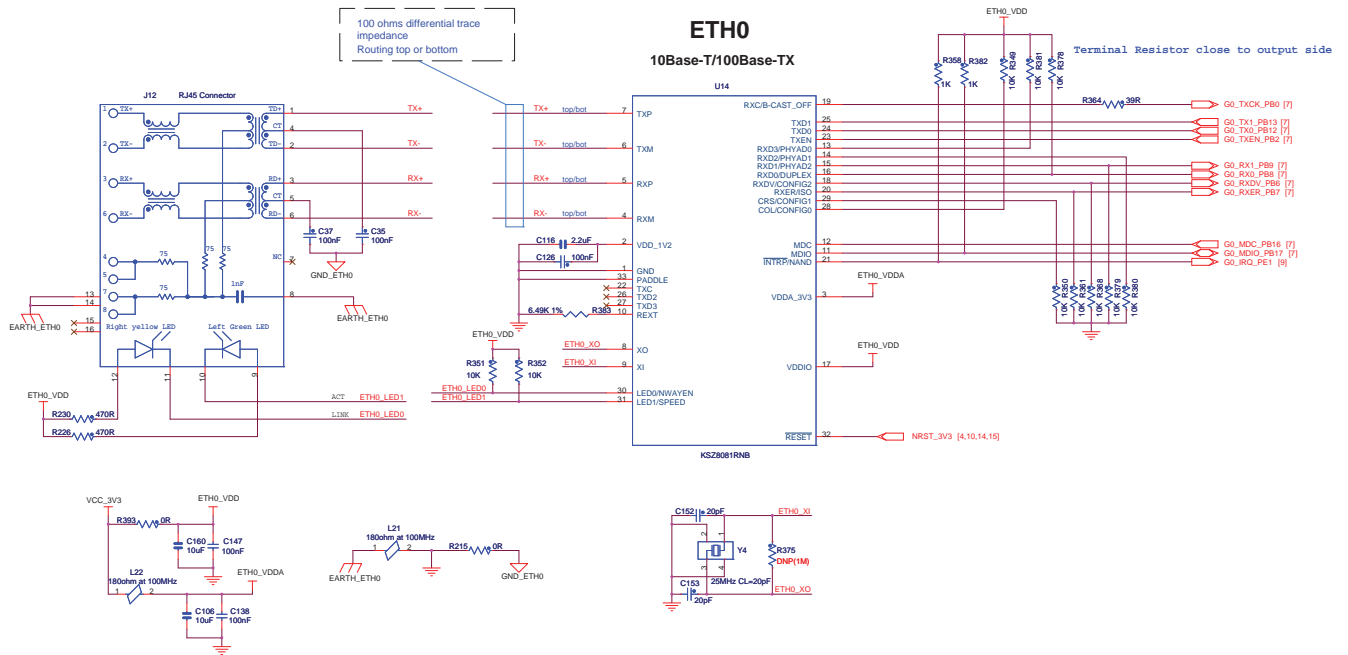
ETH0
10Base-T/100Base-TX

100 ohms differential trace impedance
Routing top or bottom

ETH0_VDD
Terminal Resistor close to output side

J12 RJ45 Connector
1 TX+
2 TX-
3 RX+
6 RX-
4
5
7
8
TD+ 1
CT 4
TD- 2
RD+ 3
CT 5
RD- 6
NC 7
8
75
75
75
75
1nF
13
14
15
16
EARTH_ETH0
Right yellow LED
Left Green LED
12 11 10 9

TX+
TX-
RX+
RX-
C37 100nF
C35 100nF
GND_ETH0
EARTH_ETH0

TX+ top/bot
TX- top/bot
RX+ top/bot
RX- top/bot

U14
7 TXP
6 TXM
5 RXP
4 RXM
C116 2.2uF
C126 100nF
2 VDD_1V2
1 GND
33 PADDLE
22 TXC
26 TXD2
27 TXD3
10 REXT
6.49K 1% R383
ETH0_VDD
R351 10K
R352 10K
ETH0_XO 8 XO
ETH0_XI 9 XI
ETH0_LED0 30 LED0/NWAYEN
ETH0_LED1 31 LED1/SPEED
ACT ETH0_LED1
LINK ETH0_LED0
KSZ8081RNB

RXC/B-CAST_OFF 19
TXD1 25
TXD0 24
TXEN 23
RXD3/PHYAD0 13
RXD2/PHYAD1 14
RXD1/PHYAD2 15
RXD0/DUPLEX 16
RXDV/CONFIG2 18
RXER/ISO 20
CRS/CONFIG1 29
COL/CONFIG0 28
MDC 12
MDIO 11
$\overline{INTRP}$/NAND 21
ETH0_VDDA
VDDA_3V3 3
ETH0_VDD
VDDIO 17
$\overline{RESET}$ 32
NRST_3V3 [4,10,14,15]

R358 1K
R382 1K
R249 10K
R381 10K
R378 10K
R364 39R
G0_TXCK_PB0 [7]
G0_TX1_PB13 [7]
G0_TX0_PB12 [7]
G0_TXEN_PB2 [7]
G0_RX1_PB9 [7]
G0_RX0_PB8 [7]
G0_RXDV_PB6 [7]
G0_RXER_PB7 [7]
G0_MDC_PB16 [7]
G0_MDIO_PB17 [7]
G0_IRQ_PE1 [9]
R350 10K
R361 10K
R368 10K
R379 10K
R380 10K

ETH0_VDD
R230 470R
R226 470R

VCC_3V3
ETH0_VDD
R393 0R
C160 10uF
C147 100nF
L22 180ohm at 100MHz
1 2
ETH0_VDDA
C106 10uF
C138 100nF

L21 180ohm at 100MHz
1 2
R215 0R
EARTH_ETH0
GND_ETH0

C152 20pF
ETH0_XI
Y4
R375 DNP(1M)
C153 20pF
25MHz CL=20pF
ETH0_XO